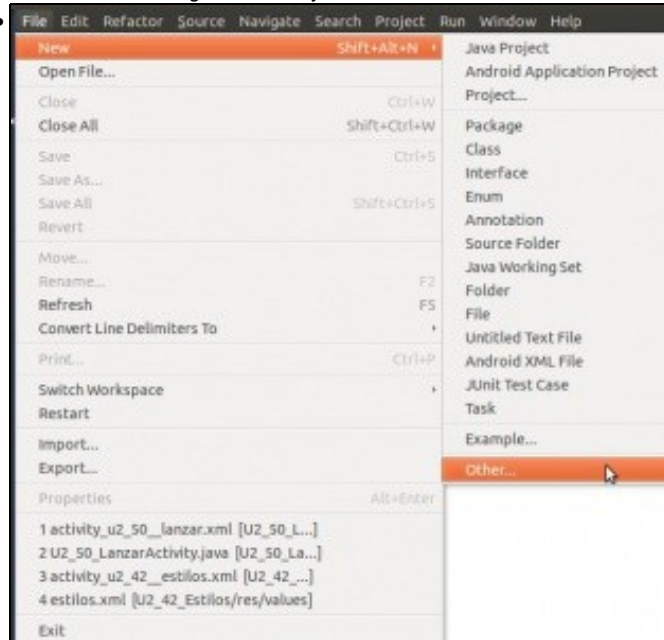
File Edit Refactor Source Navigate Search Project Run Window Help

New Shift+Alt+N
Open File...
Close Ctrl+W
Close All Shift+Ctrl+W
Save Ctrl+S
Save As...
Save All Shift+Ctrl+S
Revert
Move...
Rename... F2
Refresh F5
Convert Line Delimiters To
Print... Ctrl+P
Switch Workspace
Restart
Import...
Export...
Properties Alt+Enter
1 activity_u2_50__lanzar.xml [U2_50_L...]
2 U2_50_LanzarActivity.java [U2_50_La...]
3 activity_u2_42__estilos.xml [U2_42_...]
4 estilos.xml [U2_42_Estilos/res/values]
Exit

Java Project
Android Application Project
Project...
Package
Class
Interface
Enum
Annotation
Source Folder
Java Working Set
Folder
File
Untitled Text File
Android XML File
JUnit Test Case
Task
Example...
Other...